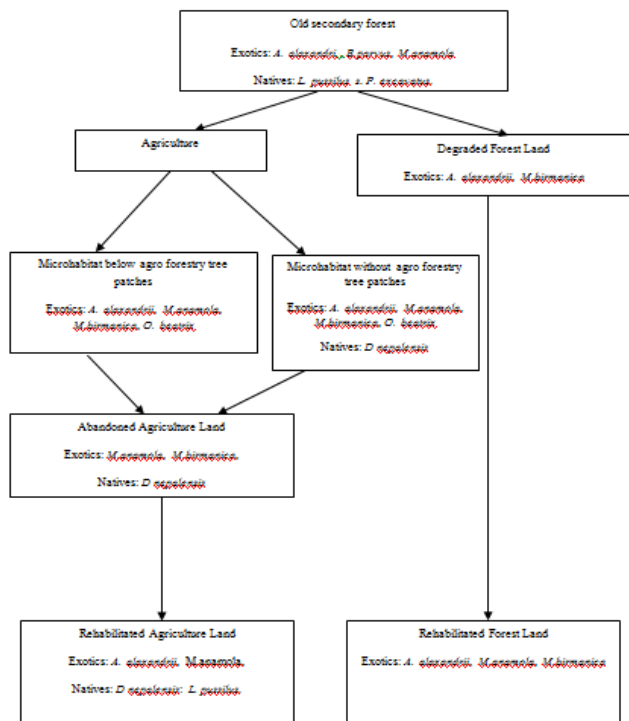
Old secondary forest

Exotics: A. alexandrei, P. parvus, M. aganola

Natives: L. pussilus, s. P. excavatus

Agriculture

Degraded Forest Land

Exotics: A. alexandrei, M. birmanica

Microhabitat below agro forestry tree patches

Exotics: A. alexandrei, M. aganola, M. birmanica, O. beatrix

Microhabitat without agro forestry tree patches

Exotics: A. alexandrei, M. aganola, M. birmanica, O. beatrix

Natives: D nepalensis

Abandoned Agriculture Land

Exotics: M. aganola, M. birmanica

Natives: D nepalensis

Rehabilitated Agriculture Land

Exotics: A. alexandrei, M. aganola

Natives: D nepalensis; L. pussilus

Rehabilitated Forest Land

Exotics: A. alexandrei, M. aganola, M. birmanica